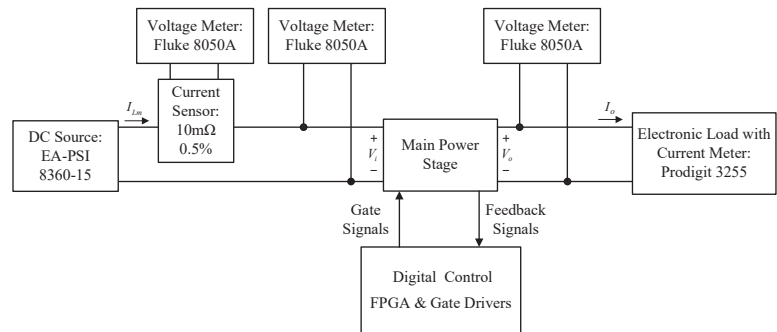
Voltage Meter: Fluke 8050A

Voltage Meter: Fluke 8050A

Voltage Meter: Fluke 8050A

$I_{Lm}$

Current Sensor: 10m$\Omega$ 0.5%

$I_o$

DC Source: EA-PSI 8360-15

+ $V_i$ −

Main Power Stage

+ $V_o$ −

Electronic Load with Current Meter: Prodigit 3255

Gate Signals

Feedback Signals

Digital Control
FPGA & Gate Drivers